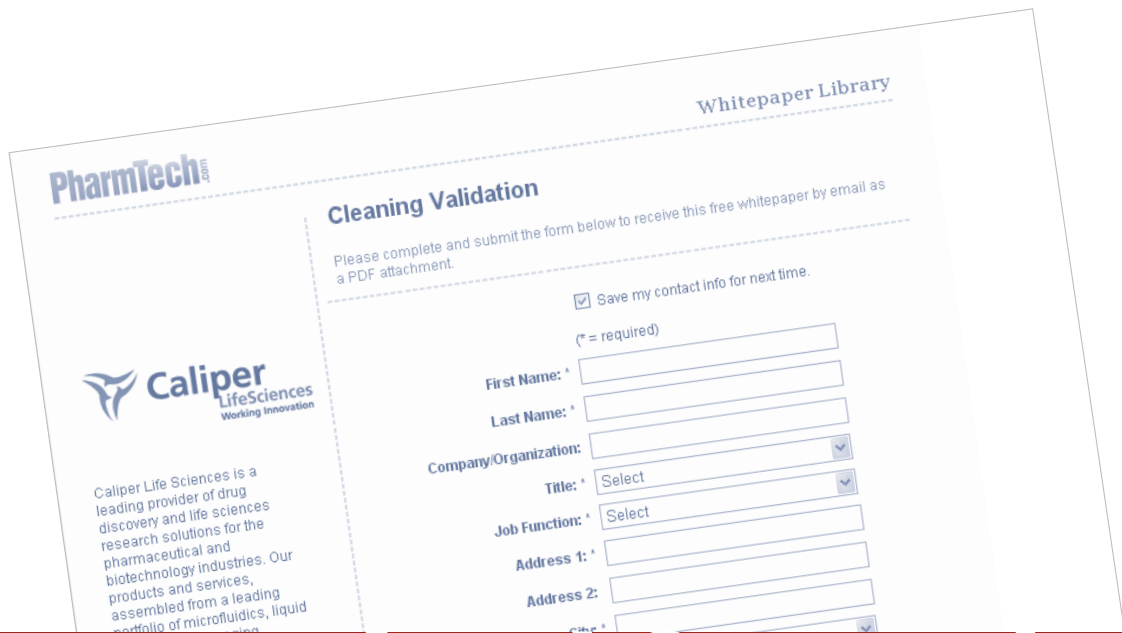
Whitepaper Library

PharmTech.com

Cleaning Validation

Please complete and submit the form below to receive this free whitepaper by email as a PDF attachment.

Save my contact info for next time.

(* = required)

First Name: *

Last Name: *

Company/Organization:

Title: * Select

Job Function: * Select

Address 1: *

Address 2:

City: *

Caliper LifeSciences Working Innovation

Caliper Life Sciences is a leading provider of drug discovery and life sciences research solutions for the pharmaceutical and biotechnology industries. Our products and services, assembled from a leading portfolio of microfluidics, liquid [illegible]